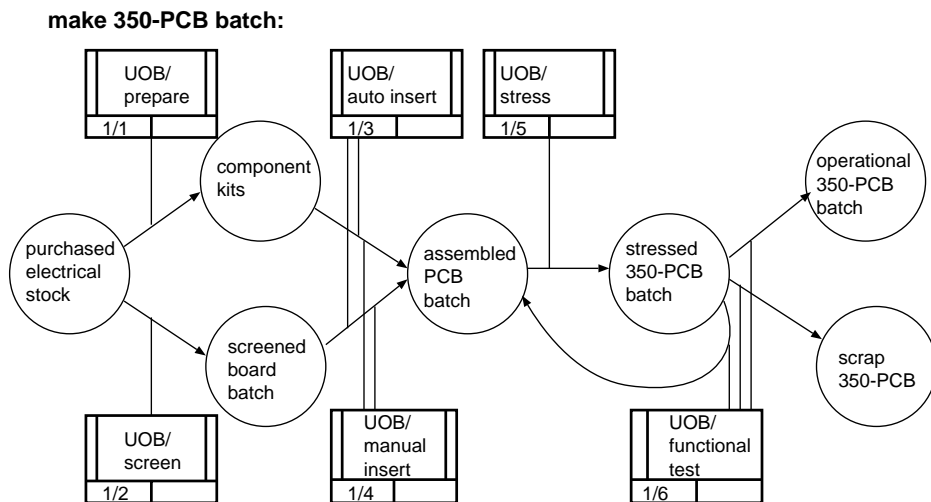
make 350-PCB batch:

UOB/ prepare
1/1

UOB/ auto insert
1/3

UOB/ stress
1/5

component kits

operational 350-PCB batch

purchased electrical stock

assembled PCB batch

stressed 350-PCB batch

screened board batch

scrap 350-PCB

UOB/ screen
1/2

UOB/ manual insert
1/4

UOB/ functional test
1/6